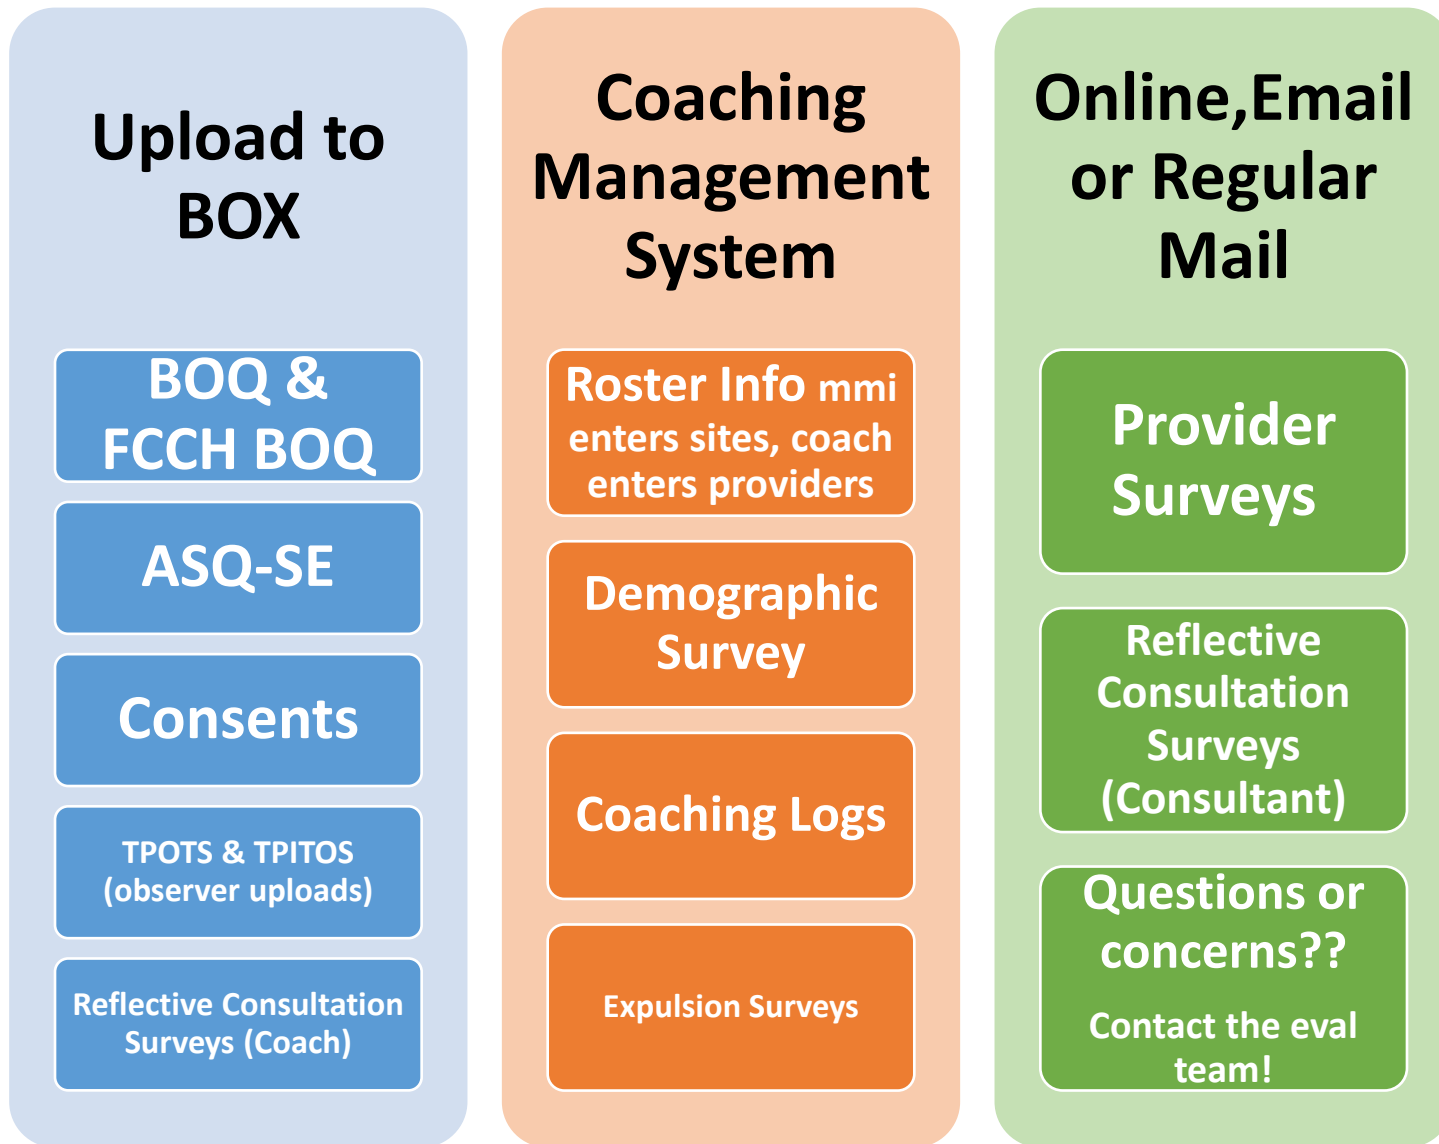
Upload to BOX

BOQ & FCCH BOQ

ASQ-SE

Consents

TPOTS & TPITOS (observer uploads)

Reflective Consultation Surveys (Coach)

Coaching Management System

Roster Info mmi enters sites, coach enters providers

Demographic Survey

Coaching Logs

Expulsion Surveys

Online,Email or Regular Mail

Provider Surveys

Reflective Consultation Surveys (Consultant)

Questions or concerns??

Contact the eval team!